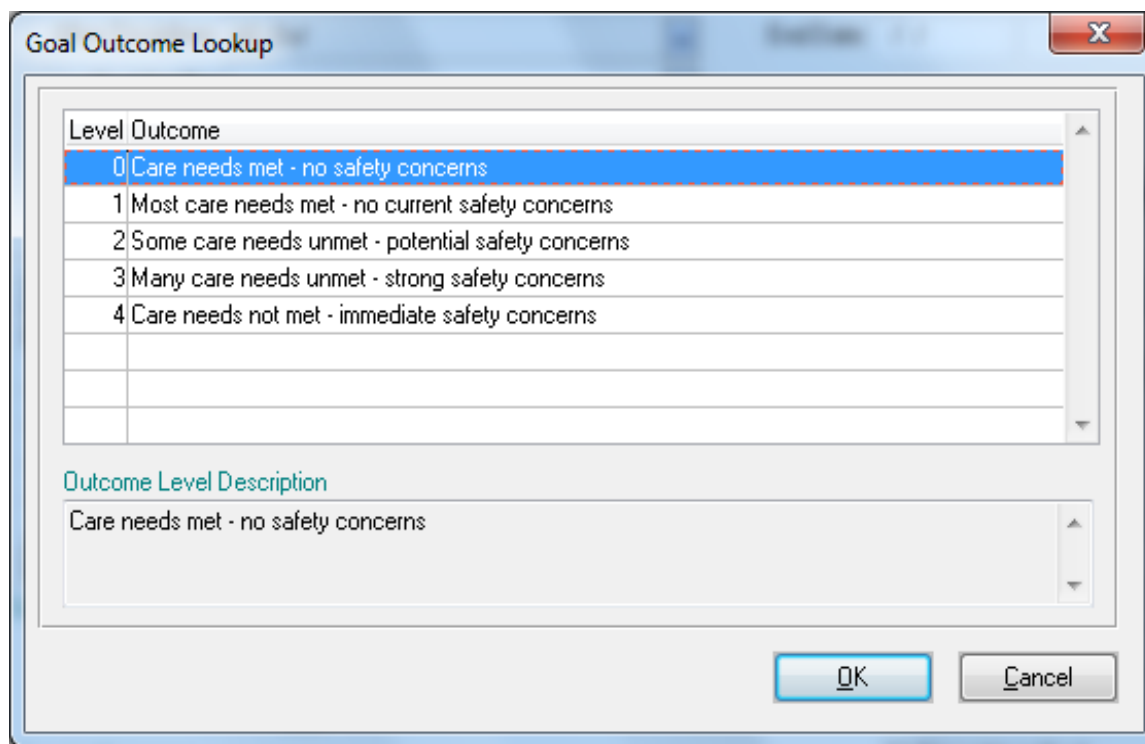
Goal Outcome Lookup

| Level | Outcome |
|---|---|
| 0 | Care needs met - no safety concerns |
| 1 | Most care needs met - no current safety concerns |
| 2 | Some care needs unmet - potential safety concerns |
| 3 | Many care needs unmet - strong safety concerns |
| 4 | Care needs not met - immediate safety concerns |
| | |
| | |
| | |

Outcome Level Description

Care needs met - no safety concerns

OK

Cancel